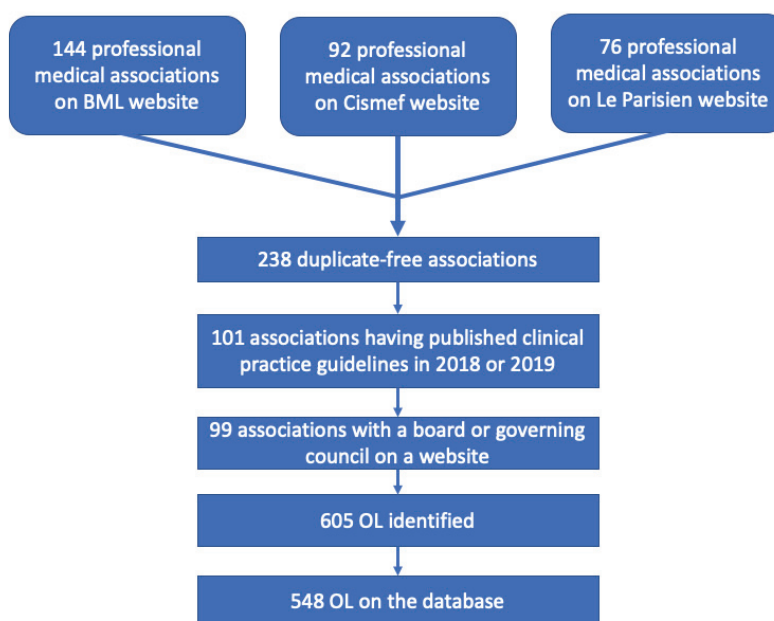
144 professional medical associations on BML website

92 professional medical associations on Cismef website

76 professional medical associations on Le Parisien website

238 duplicate-free associations

101 associations having published clinical practice guidelines in 2018 or 2019

99 associations with a board or governing council on a website

605 OL identified

548 OL on the database